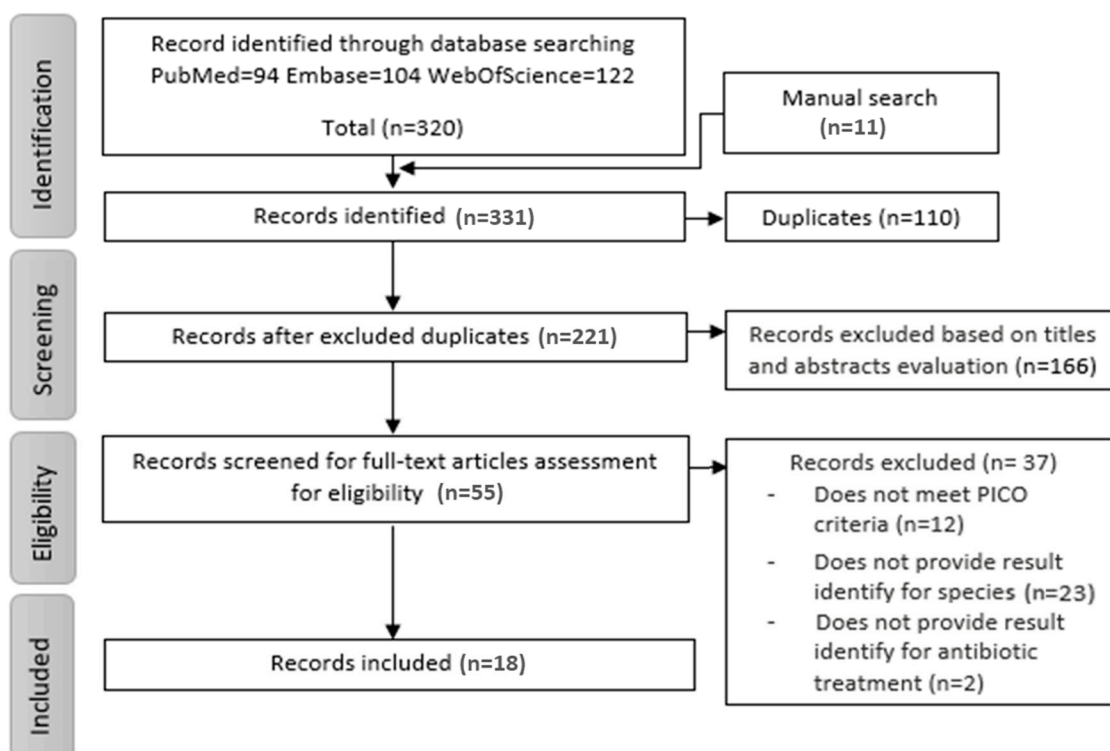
Identification

Record identified through database searching PubMed=94 Embase=104 WebOfScience=122

Total (n=320)

Manual search (n=11)

Records identified (n=331)

Duplicates (n=110)

Screening

Records after excluded duplicates (n=221)

Records excluded based on titles and abstracts evaluation (n=166)

Eligibility

Records screened for full-text articles assessment for eligibility (n=55)

Records excluded (n= 37)
- Does not meet PICO criteria (n=12)
- Does not provide result identify for species (n=23)
- Does not provide result identify for antibiotic treatment (n=2)

Included

Records included (n=18)